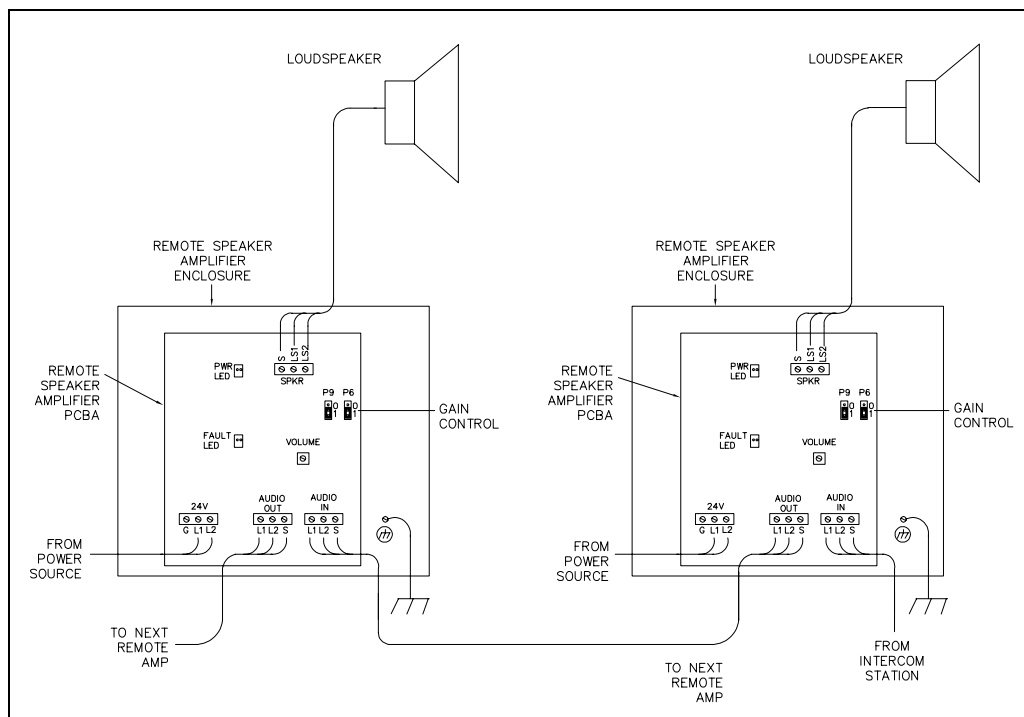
LOUDSPEAKER

LOUDSPEAKER

REMOTE SPEAKER AMPLIFIER ENCLOSURE

REMOTE SPEAKER AMPLIFIER ENCLOSURE

REMOTE SPEAKER AMPLIFIER PCBA

S LS1 LS2
SPKR

PWR LED

P9 P6
0 1 0 1

GAIN CONTROL

FAULT LED

VOLUME

24V
G L1 L2

AUDIO OUT
L1 L2 S

AUDIO IN
L1 L2 S

FROM POWER SOURCE

TO NEXT REMOTE AMP

REMOTE SPEAKER AMPLIFIER PCBA

S LS1 LS2
SPKR

PWR LED

P9 P6
0 1 0 1

GAIN CONTROL

FAULT LED

VOLUME

24V
G L1 L2

AUDIO OUT
L1 L2 S

AUDIO IN
L1 L2 S

FROM POWER SOURCE

TO NEXT REMOTE AMP

FROM INTERCOM STATION